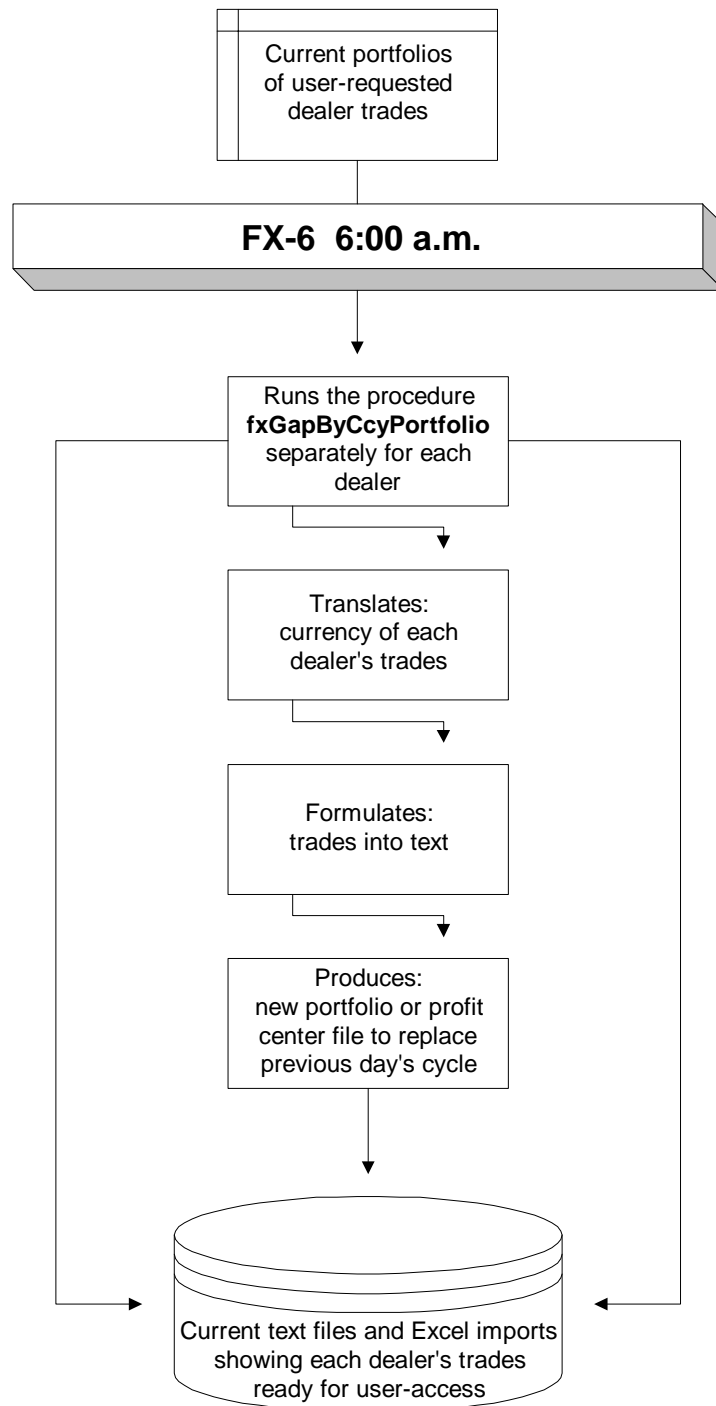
Current portfolios of user-requested dealer trades

FX-6 6:00 a.m.

Runs the procedure fxGapByCcyPortfolio separately for each dealer

Translates: currency of each dealer's trades

Formulates: trades into text

Produces: new portfolio or profit center file to replace previous day's cycle

Current text files and Excel imports showing each dealer's trades ready for user-access